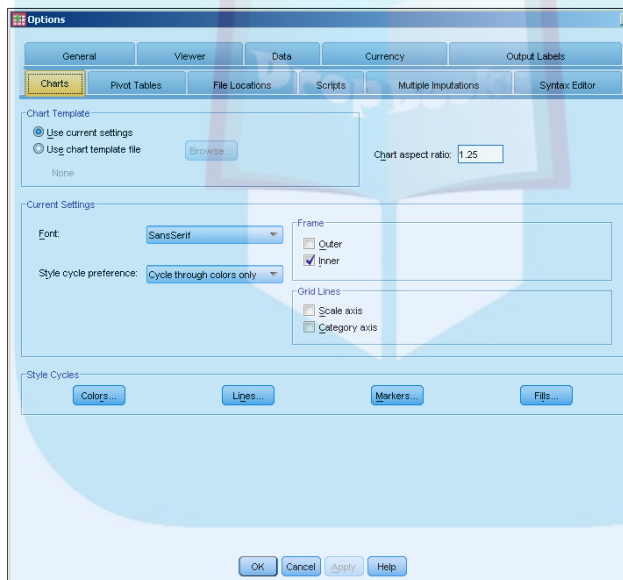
Options

General | Viewer | Data | Currency | Output Labels
Charts | Pivot Tables | File Locations | Scripts | Multiple Imputations | Syntax Editor

Chart Template
Use current settings
Use chart template file
Browse...
None

Chart aspect ratio: 1.25

Current Settings
Font: SansSerif
Style cycle preference: Cycle through colors only

Frame
Outer
Inner

Grid Lines
Scale axis
Category axis

Style Cycles
Colors... Lines... Markers... Fills...

OK Cancel Apply Help